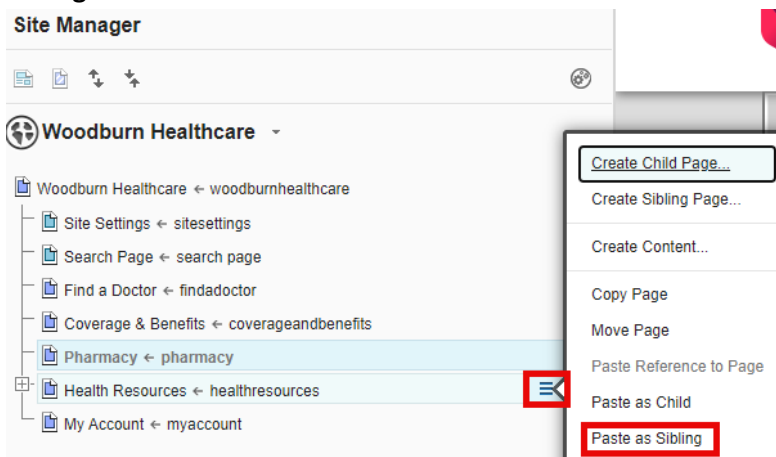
Site Manager

Woodburn Healthcare

Woodburn Healthcare ← woodburnhealthcare

Site Settings ← sitesettings

Search Page ← search page

Find a Doctor ← findadoctor

Coverage & Benefits ← coverageandbenefits

Pharmacy ← pharmacy

Health Resources ← healthresources

My Account ← myaccount

Create Child Page...

Create Sibling Page...

Create Content...

Copy Page

Move Page

Paste Reference to Page

Paste as Child

Paste as Sibling